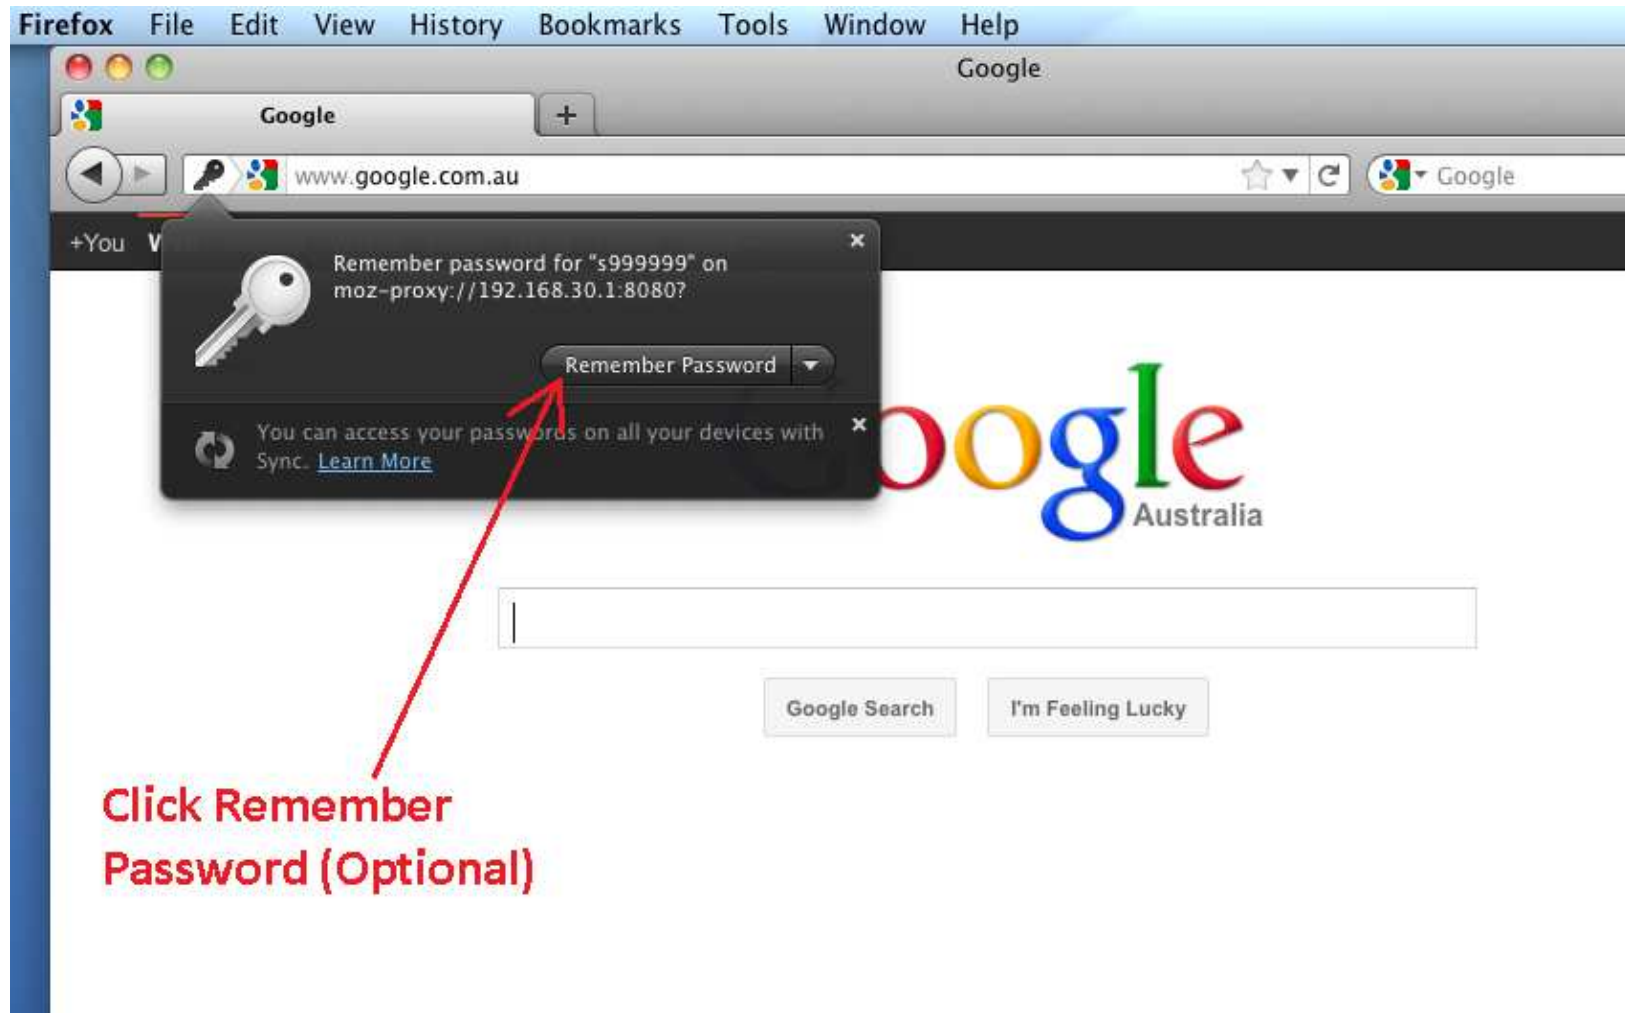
Firefox File Edit View History Bookmarks Tools Window Help

Google

Google

+

www.google.com.au

Google

+You W

×

Remember password for "s999999" on moz-proxy://192.168.30.1:8080?

Remember Password

×

You can access your passwords on all your devices with Sync. Learn More

oogle

Australia

Google Search

I'm Feeling Lucky

Click Remember Password (Optional)